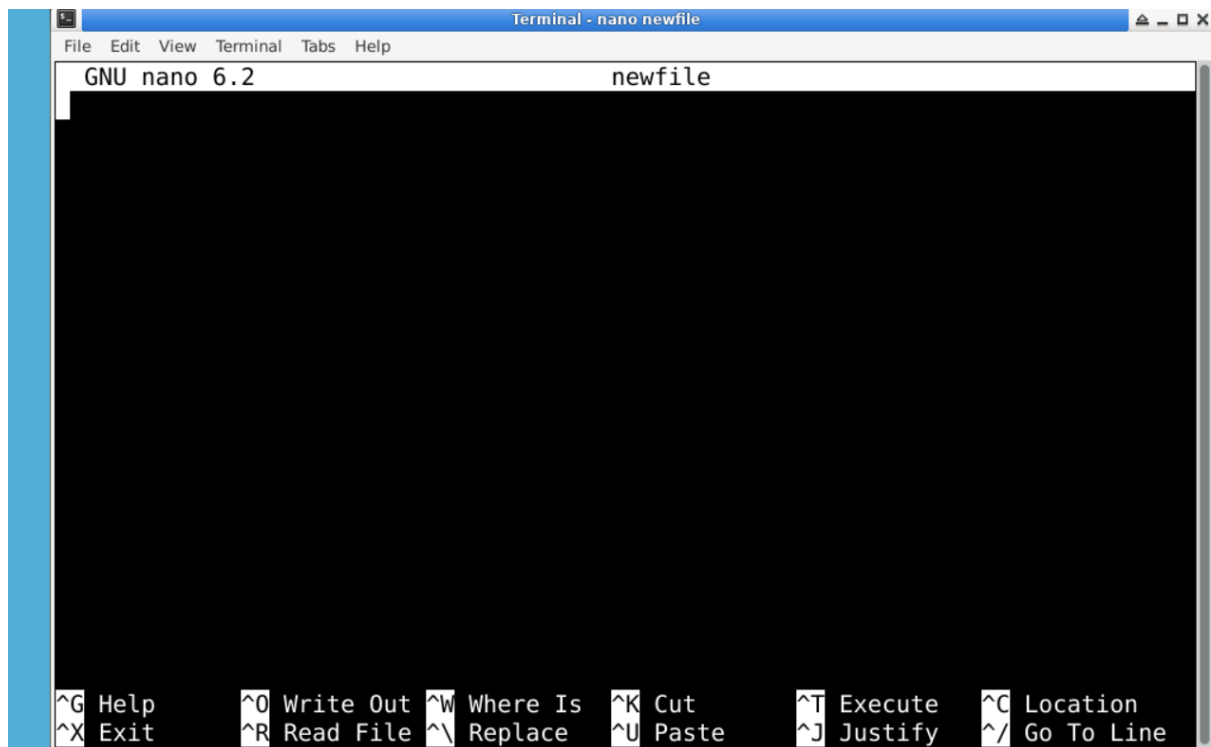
Terminal - nano newfile

File Edit View Terminal Tabs Help

GNU nano 6.2 newfile

^G Help ^O Write Out ^W Where Is ^K Cut ^T Execute ^C Location
^X Exit ^R Read File ^\ Replace ^U Paste ^J Justify ^/ Go To Line